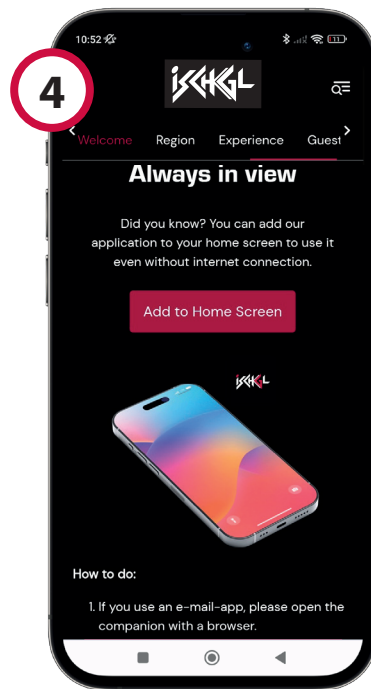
10:52

4

ISCHGL

Welcome Region Experience Guest

Always in view

Did you know? You can add our application to your home screen to use it even without internet connection.

Add to Home Screen

ISCHGL

How to do:

1. If you use an e-mail-app, please open the companion with a browser.